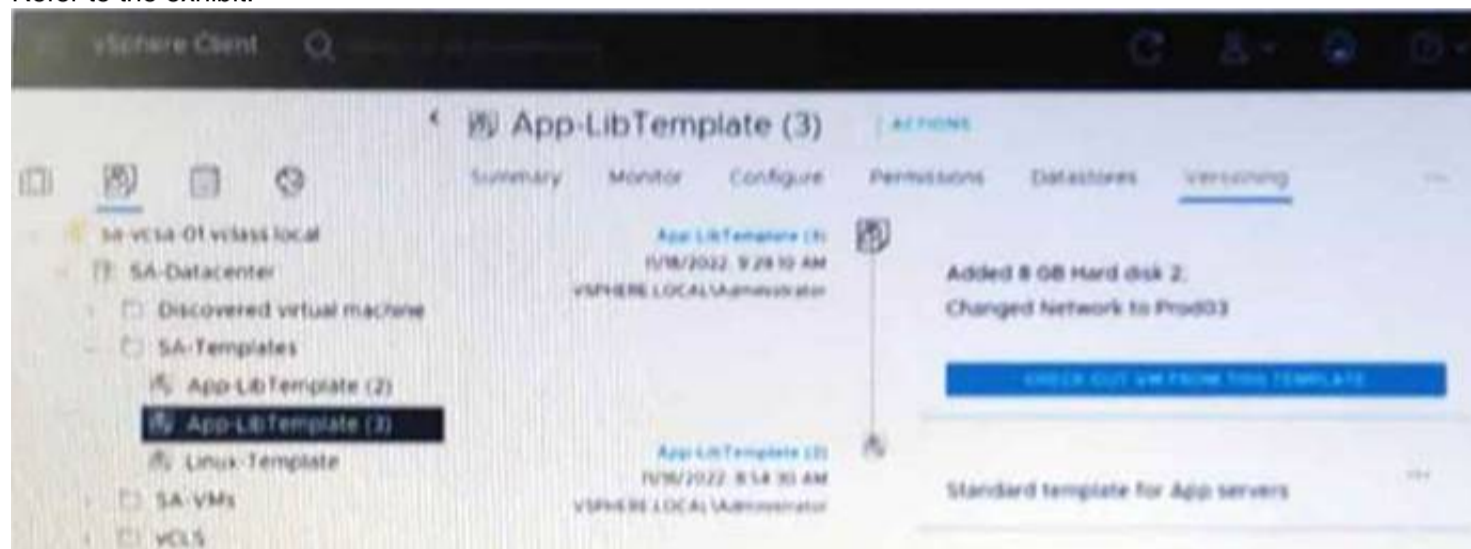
Refer to the exhibit.

vSphere Client

App-LibTemplate (3) ACTIONS

Summary Monitor Configure Permissions Datastores Versioning

sa-vcsa-01.vclass.local
SA-Datacenter
Discovered virtual machine
SA-Templates
App-LibTemplate (2)
App-LibTemplate (3)
Linux-Template
SA-VMs
vCLS

App-LibTemplate (3)
11/18/2022, 9:29:10 AM
VSPHERE.LOCAL\Administrator

Added 8 GB Hard disk 2.
Changed Network to Prod03

CHECK OUT VM FROM THIS TEMPLATE

App-LibTemplate (2)
11/18/2022, 8:54:30 AM
VSPHERE.LOCAL\Administrator

Standard template for App servers